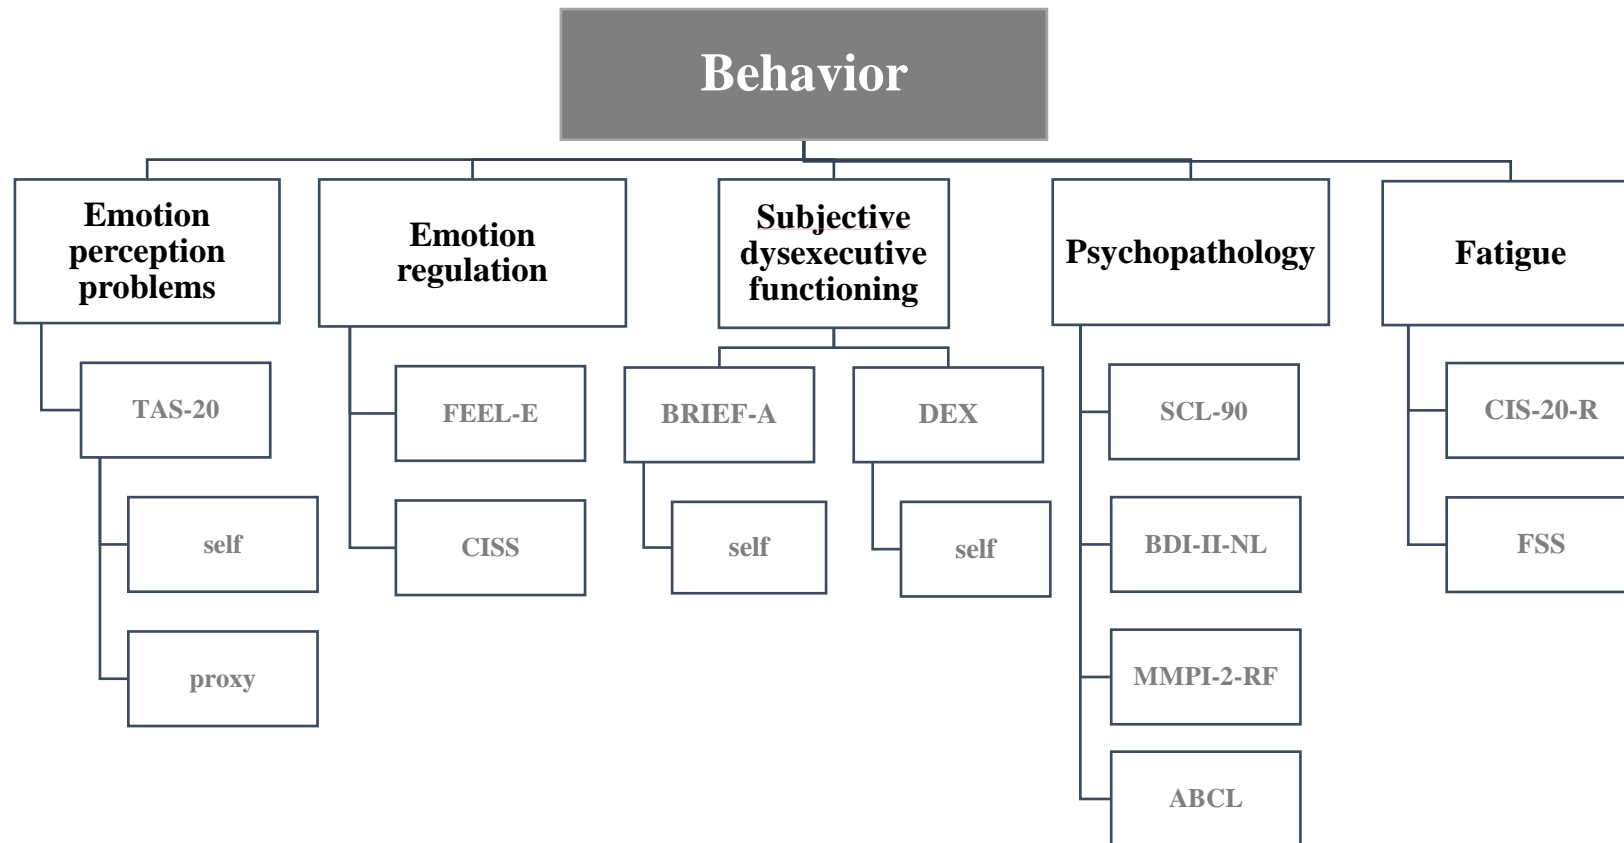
Behavior

Emotion perception problems

TAS-20

self

proxy

Emotion regulation

FEEL-E

CISS

Subjective dysexecutive functioning

BRIEF-A

self

DEX

self

Psychopathology

SCL-90

BDI-II-NL

MMPI-2-RF

ABCL

Fatigue

CIS-20-R

FSS